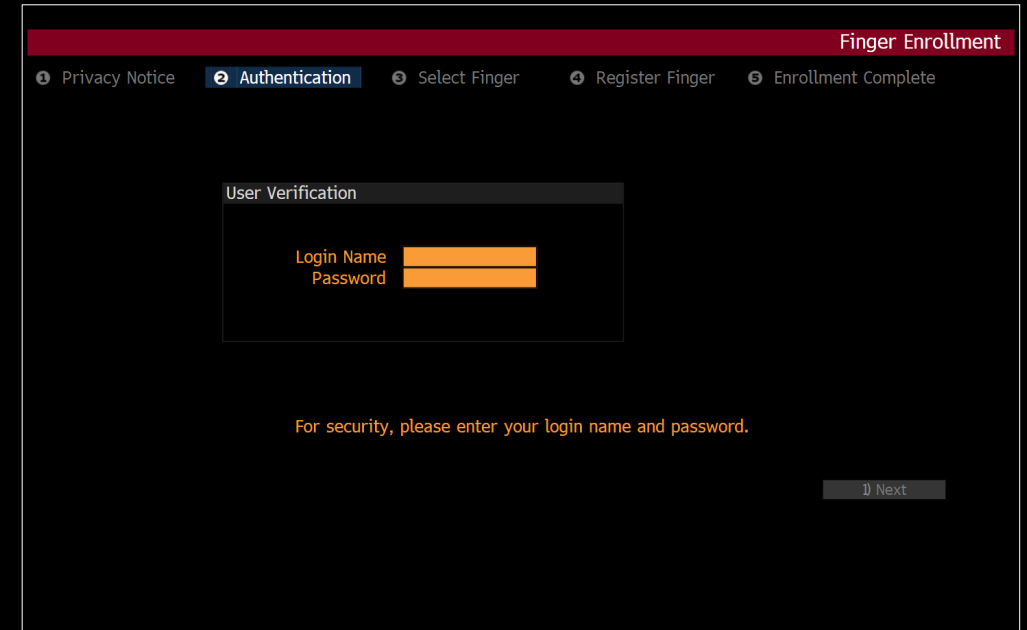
Finger Enrollment

❶ Privacy Notice ❷ Authentication ❸ Select Finger ❹ Register Finger ❺ Enrollment Complete

User Verification

Login Name
Password

For security, please enter your login name and password.

1) Next